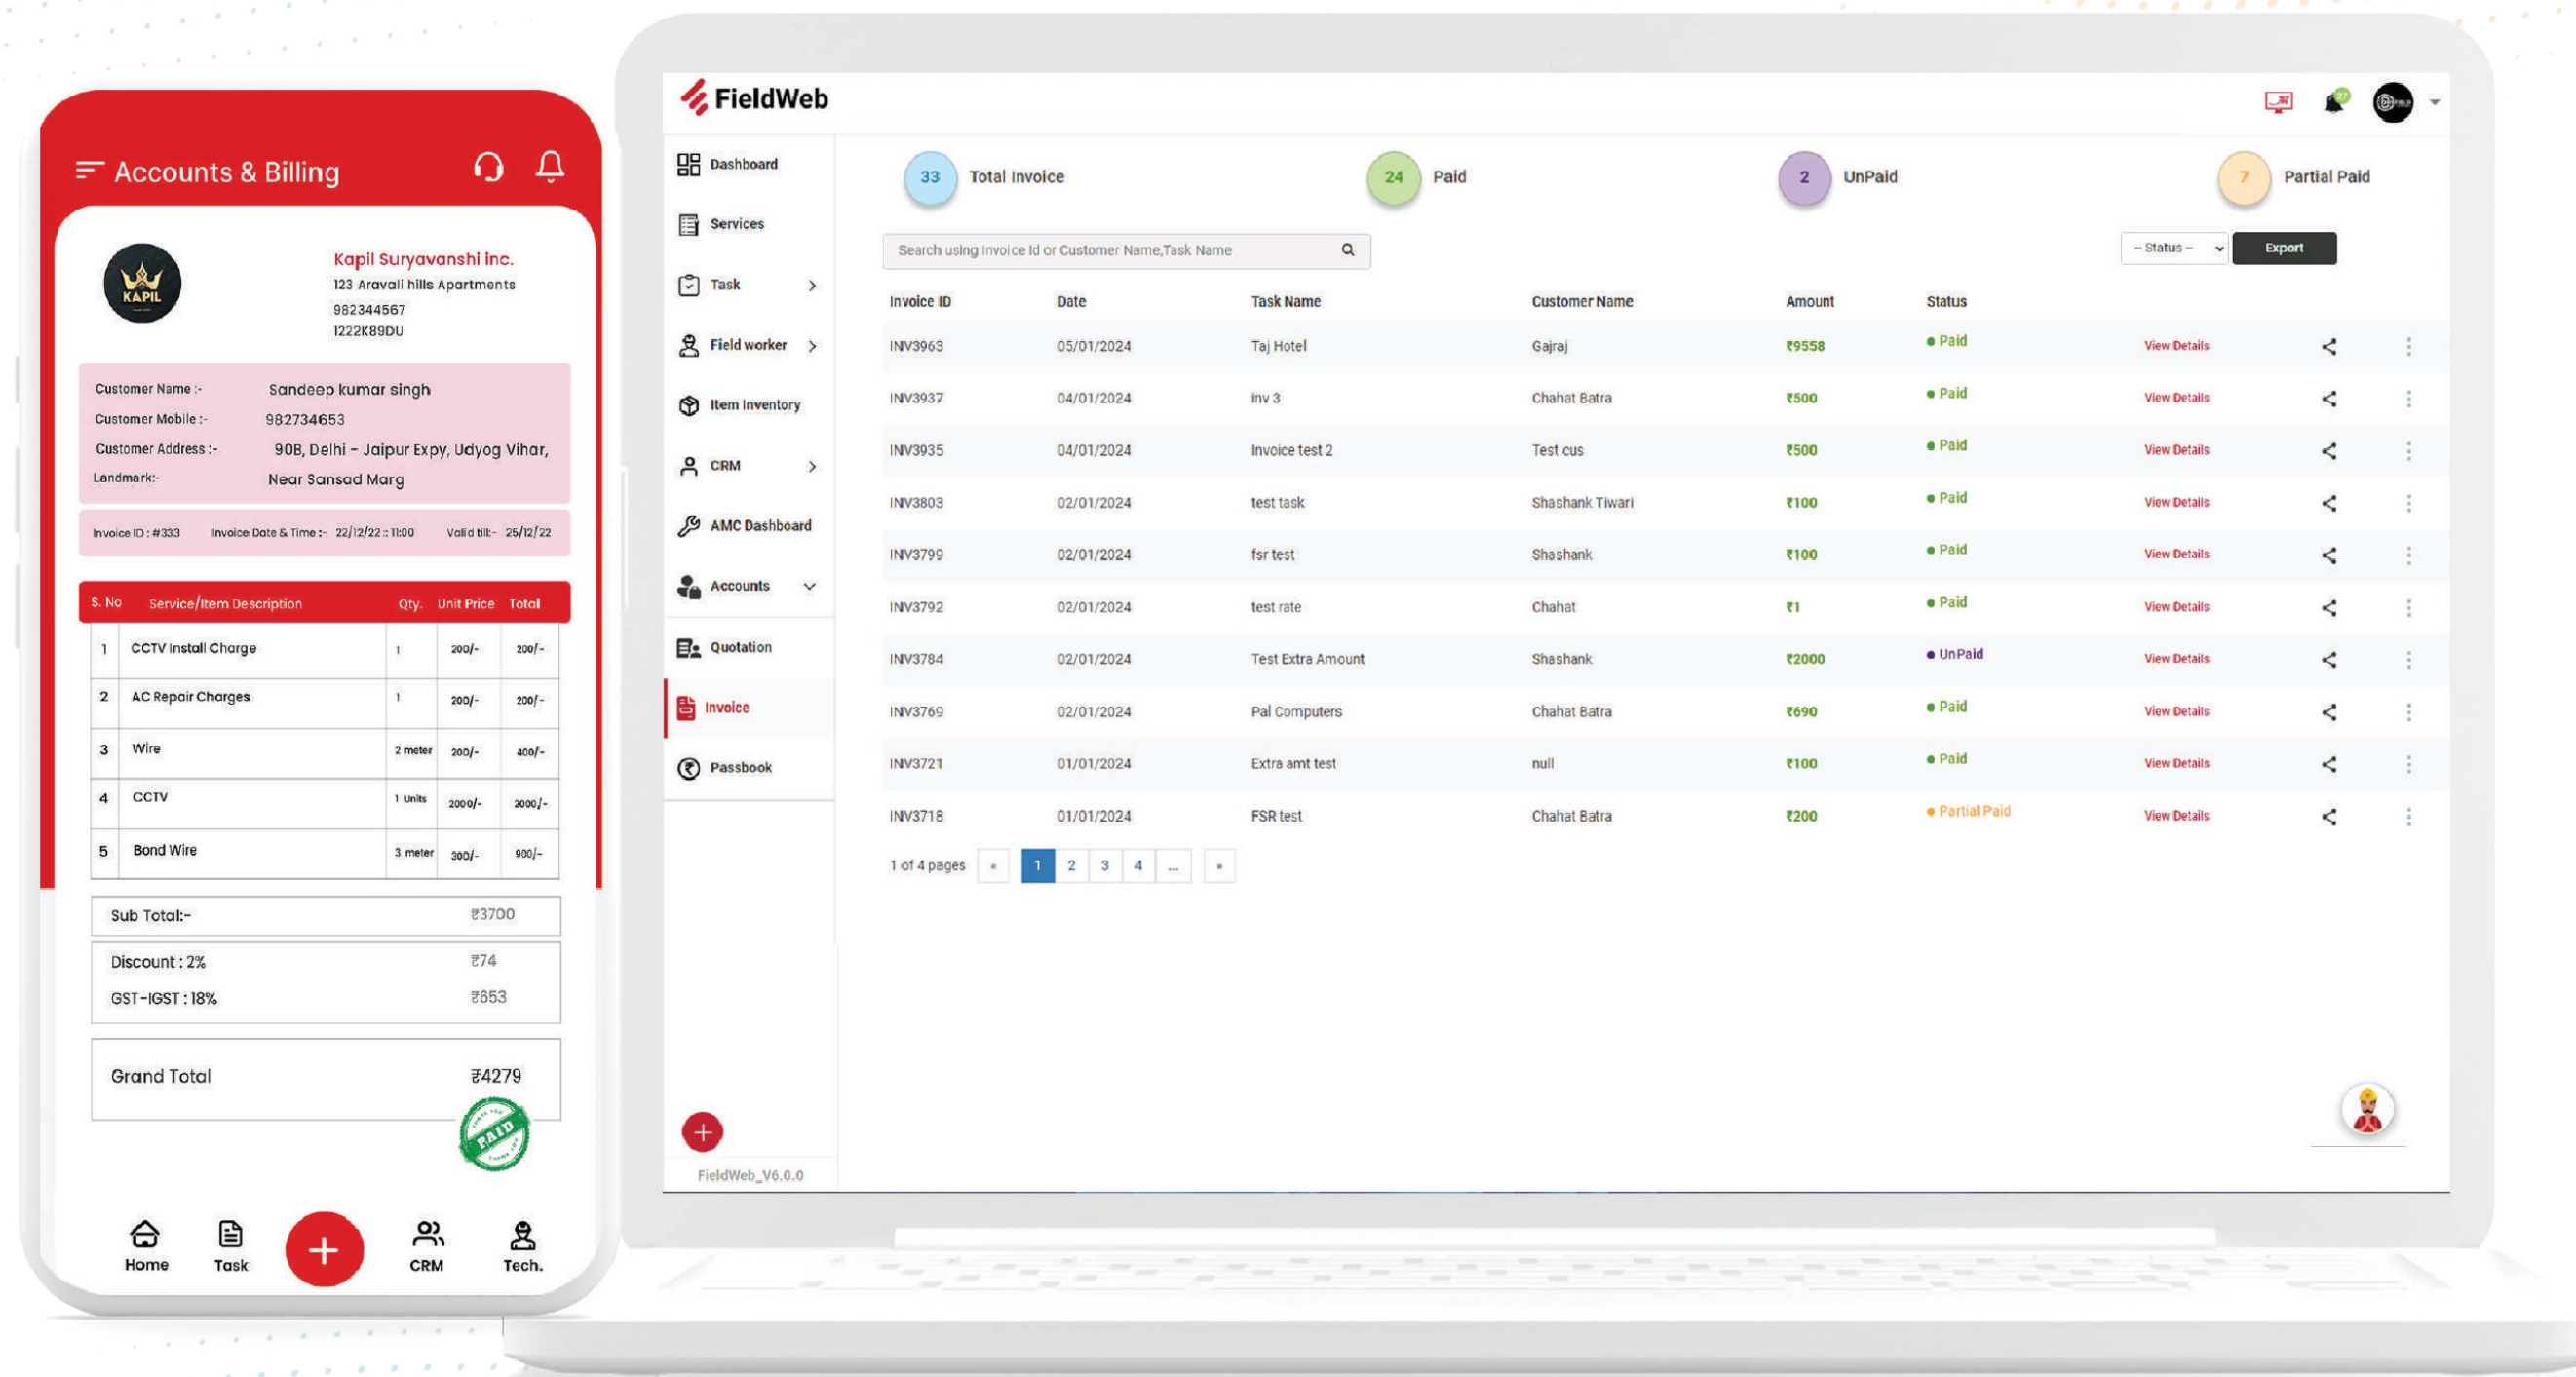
Accounts & Billing

KAPIL

Kapil Suryavanshi inc.
123 Aravali hills Apartments
982344567
1222K89DU

Customer Name :- Sandeep kumar singh
Customer Mobile :- 982734653
Customer Address :- 90B, Delhi - Jaipur Expy, Udyog Vihar,
Landmark:- Near Sansad Marg

Invoice ID : #333 Invoice Date & Time :- 22/12/22 : 11:00 Valid till:- 25/12/22

| S. No | Service/Item Description | Qty. | Unit Price | Total |
|---|---|---|---|---|
| 1 | CCTV Install Charge | 1 | 200/- | 200/- |
| 2 | AC Repair Charges | 1 | 200/- | 200/- |
| 3 | Wire | 2 meter | 200/- | 400/- |
| 4 | CCTV | 1 Units | 2000/- | 2000/- |
| 5 | Bond Wire | 3 meter | 300/- | 900/- |

Sub Total:- ₹3700
Discount : 2% ₹74
GST-IGST : 18% ₹653
Grand Total ₹4279

PAID

Home Task CRM Tech.

FieldWeb

Dashboard
Services
Task
Field worker
Item Inventory
CRM
AMC Dashboard
Accounts
Quotation
Invoice
Passbook

FieldWeb_V6.0.0

33 Total Invoice
24 Paid
2 UnPaid
7 Partial Paid

Search using Invoice Id or Customer Name,Task Name
-- Status --
Export

| Invoice ID | Date | Task Name | Customer Name | Amount | Status | | | |
|---|---|---|---|---|---|---|---|---|
| INV3963 | 05/01/2024 | Taj Hotel | Gajraj | ₹9558 | Paid | View Details | | |
| INV3937 | 04/01/2024 | inv 3 | Chahat Batra | ₹500 | Paid | View Details | | |
| INV3935 | 04/01/2024 | Invoice test 2 | Test cus | ₹500 | Paid | View Details | | |
| INV3803 | 02/01/2024 | test task | Shashank Tiwari | ₹100 | Paid | View Details | | |
| INV3799 | 02/01/2024 | fsr test | Shashank | ₹100 | Paid | View Details | | |
| INV3792 | 02/01/2024 | test rate | Chahat | ₹1 | Paid | View Details | | |
| INV3784 | 02/01/2024 | Test Extra Amount | Shashank | ₹2000 | UnPaid | View Details | | |
| INV3769 | 02/01/2024 | Pal Computers | Chahat Batra | ₹690 | Paid | View Details | | |
| INV3721 | 01/01/2024 | Extra amt test | null | ₹100 | Paid | View Details | | |
| INV3718 | 01/01/2024 | FSR test | Chahat Batra | ₹200 | Partial Paid | View Details | | |

1 of 4 pages « 1 2 3 4 ... »